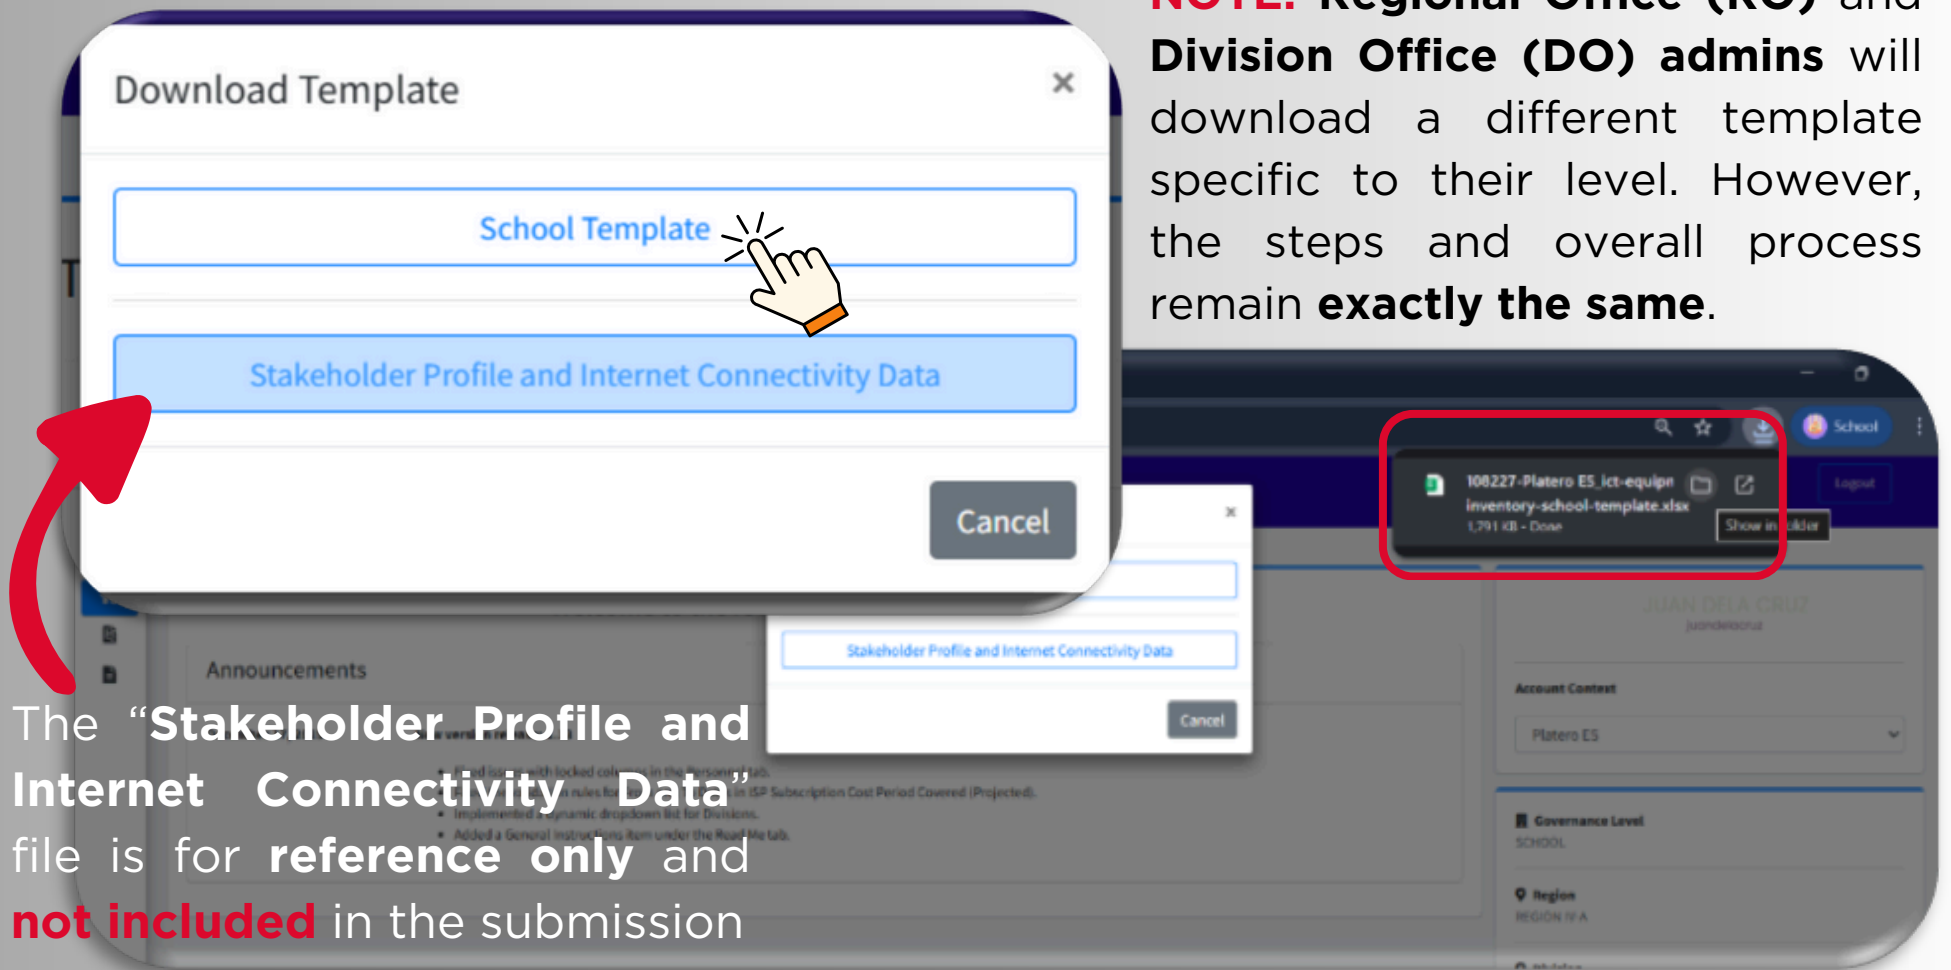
Download Template

×

School Template

Stakeholder Profile and Internet Connectivity Data

Cancel

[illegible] Regional Office (RO) and Division Office (DO) admins will download a different template specific to their level. However, the steps and overall process remain exactly the same.

School

108227-Platero ES_ict-equipn inventory-school-template.xlsx
1,791 KB - Done

Show in folder

Logout

×

Stakeholder Profile and Internet Connectivity Data

Cancel

Announcements

Account Context

Platero ES

Governance Level
SCHOOL

Region
REGION IV-A

The "Stakeholder Profile and Internet Connectivity Data" file is for reference only and not included in the submission